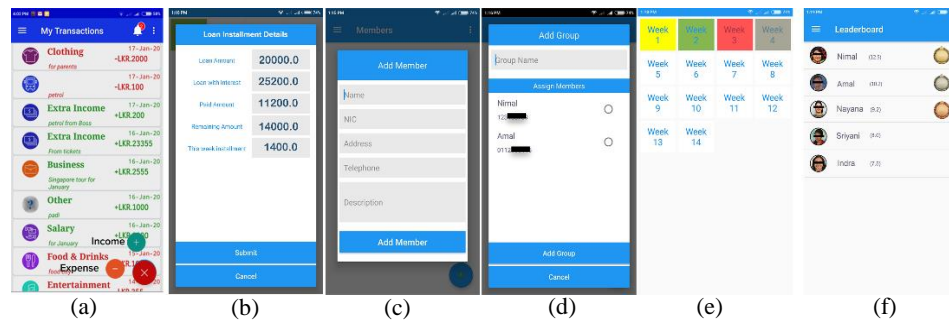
My Transactions

Clothing
for parents
17-Jan-20
-LKR.2000

petrol
17-Jan-20
-LKR.100

Extra Income
petrol from Boss
17-Jan-20
+LKR.200

Extra Income
From tickets
16-Jan-20
+LKR.23355

Business
Singapore tour for January
16-Jan-20
+LKR.2555

Other
padi
16-Jan-20
+LKR.1000

Salary
for January
16-Jan-20
+LKR.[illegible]

Income

Food & Drinks
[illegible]
-LKR.1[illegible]

Expense

Entertainment

(a)

Loan Installment Details

| Loan Amount | 20000.0 |
|---|---|
| Loan with Interest | 25200.0 |
| Paid Amount | 11200.0 |
| Remaining Amount | 14000.0 |
| This week installment | 1400.0 |

Submit
Cancel

(b)

Members
Add Member
Name
NIC
Address
Telephone
Description
Add Member

(c)

Add Group
Group Name
Assign Members
Nimal
12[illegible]
Amal
011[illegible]
Add Group
Cancel

(d)

| Week 1 | Week 2 | Week 3 | Week 4 |
|---|---|---|---|
| Week 5 | Week 6 | Week 7 | Week 8 |
| Week 9 | Week 10 | Week 11 | Week 12 |
| Week 13 | Week 14 | | |

(e)

Leaderboard
Nimal (12.1)
Amal (10.1)
Nayana (9.2)
Sriyani (8.2)
Indra (7.2)

(f)